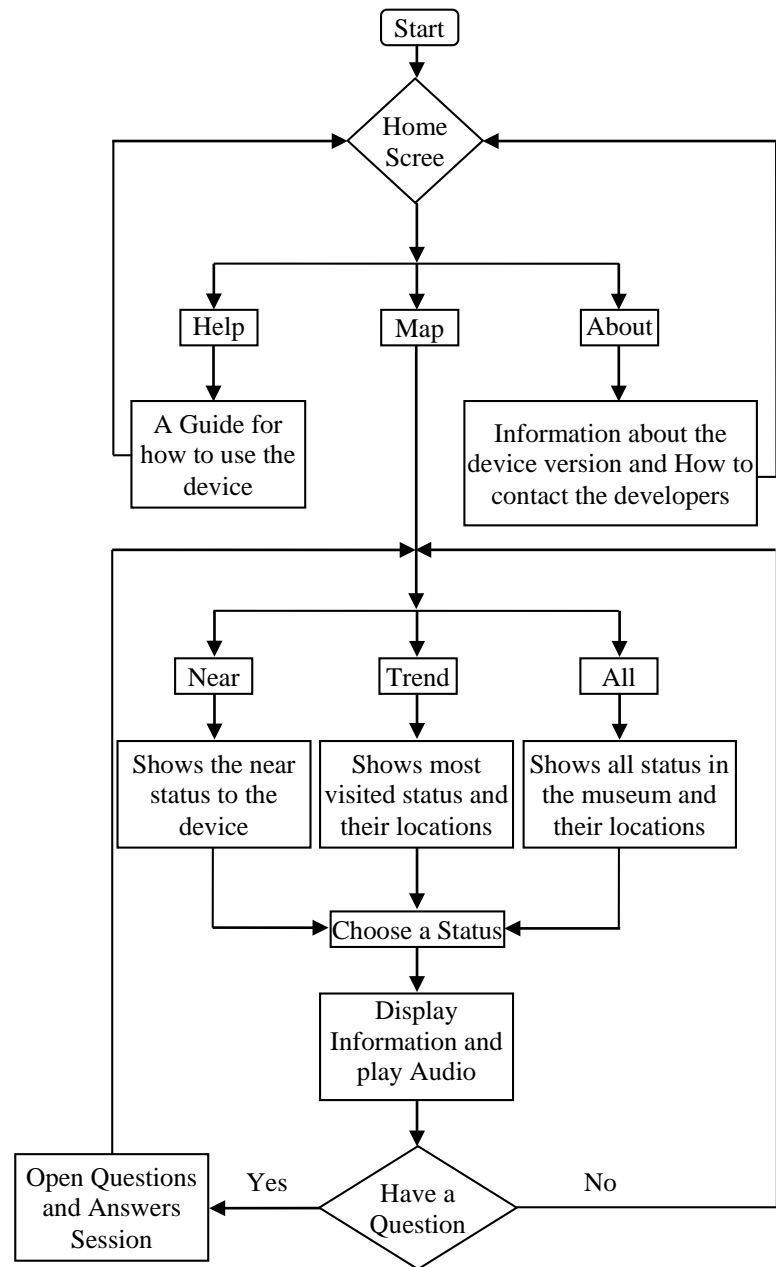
Start

Home Scree

Help

Map

About

A Guide for how to use the device

Information about the device version and How to contact the developers

Near

Trend

All

Shows the near status to the device

Shows most visited status and their locations

Shows all status in the museum and their locations

Choose a Status

Display Information and play Audio

Open Questions and Answers Session

Yes

Have a Question

No